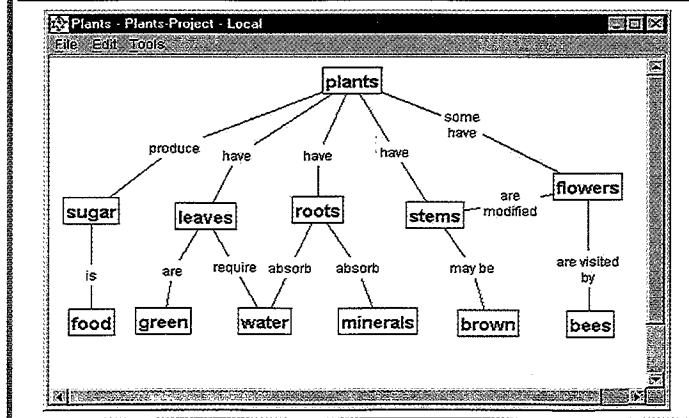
Plants - Plants-Project - Local
File Edit Tools

plants
produce
have
have
have
some have
sugar
leaves
roots
stems
are modified
flowers
is
are
require
absorb
absorb
may be
are visited by
food
green
water
minerals
brown
bees